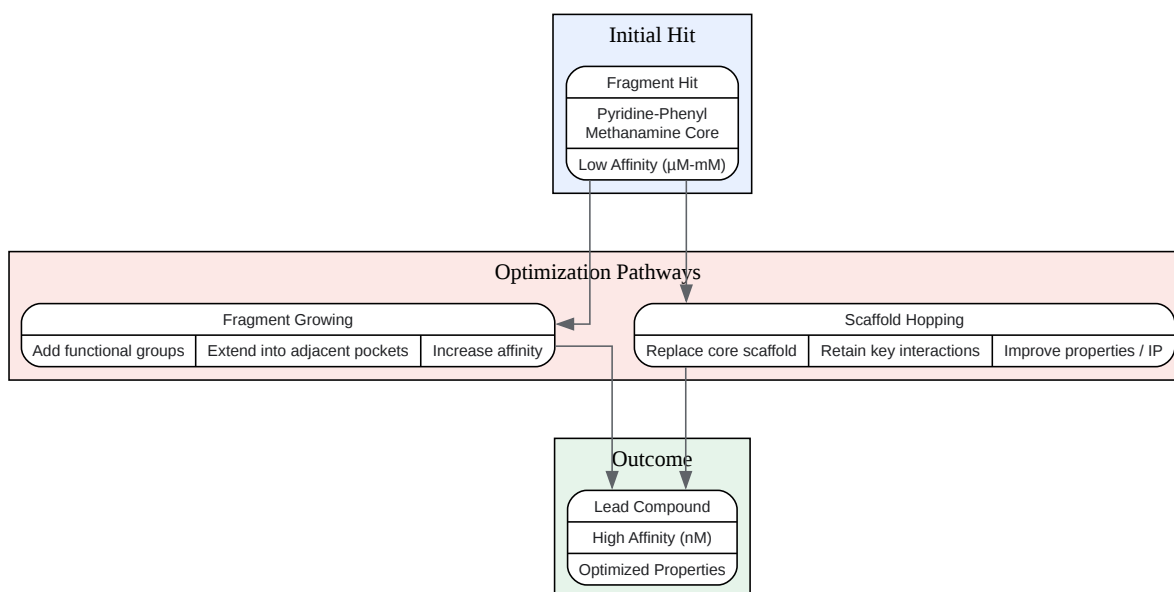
Initial Hit

Fragment Hit

Pyridine-Phenyl Methanamine Core

Low Affinity (µM-mM)

Optimization Pathways

Fragment Growing

| Add functional groups | Extend into adjacent pockets | Increase affinity |
|---|---|---|

Scaffold Hopping

| Replace core scaffold | Retain key interactions | Improve properties / IP |
|---|---|---|

Outcome

Lead Compound

High Affinity (nM)

Optimized Properties